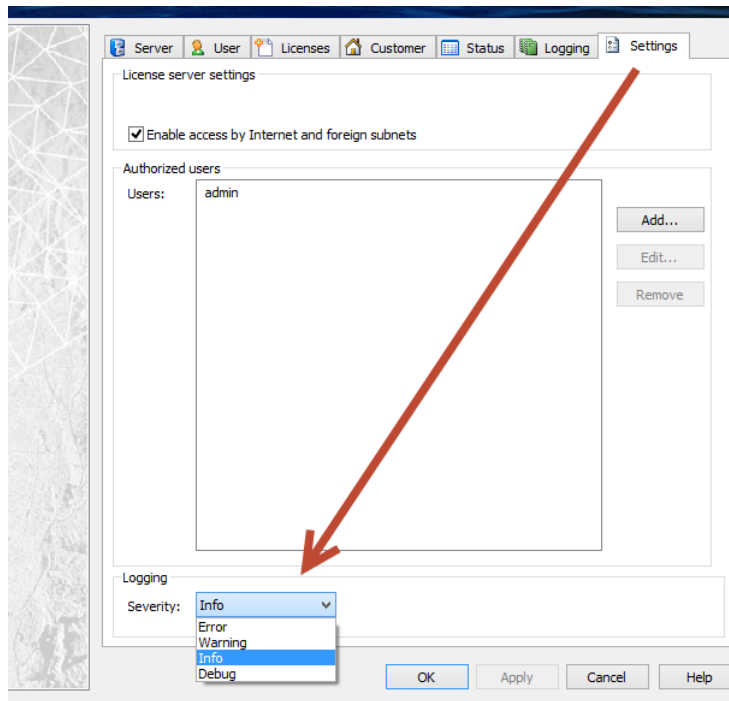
Server User Licenses Customer Status Logging Settings

License server settings

Enable access by Internet and foreign subnets

Authorized users

Users: admin

Add...

Edit...

Remove

Logging

Severity: Info

Error
Warning
Info
Debug

OK Apply Cancel Help